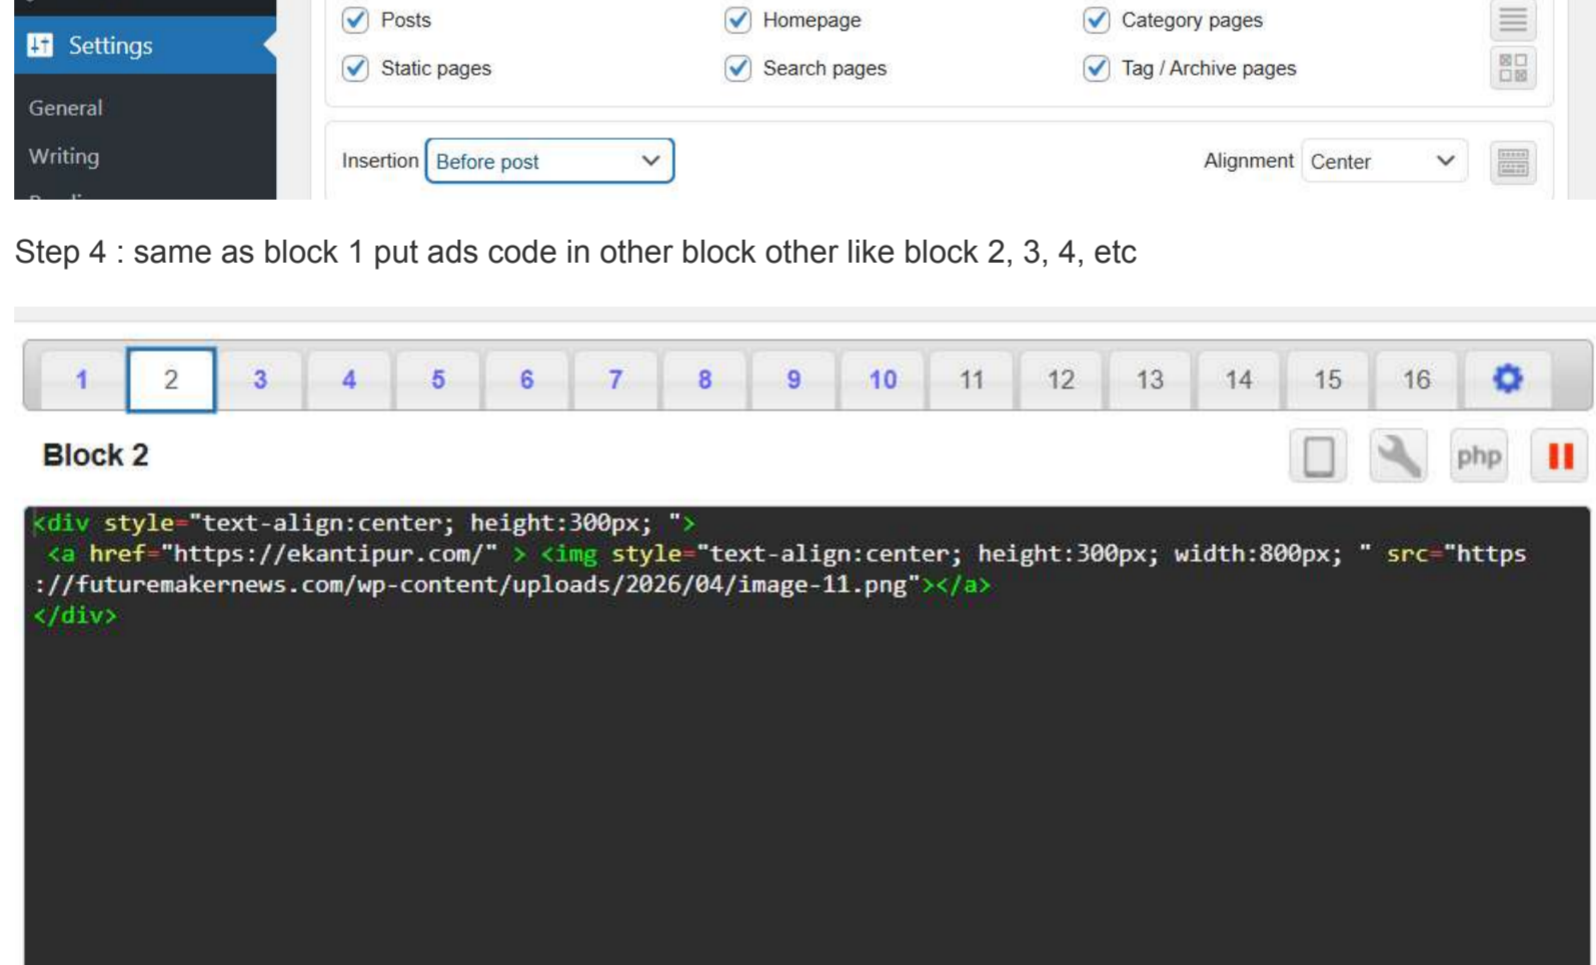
Settings
General
Writing

Posts
Homepage
Category pages
Static pages
Search pages
Tag / Archive pages

Insertion Before post
Alignment Center

Step 4 : same as block 1 put ads code in other block other like block 2, 3, 4, etc

1 2 3 4 5 6 7 8 9 10 11 12 13 14 15 16

Block 2

php

<div style="text-align:center; height:300px; ">
<a href="https://ekantipur.com/" > <img style="text-align:center; height:300px; width:800px; " src="https://futuremakernews.com/wp-content/uploads/2026/04/image-11.png"></a>
</div>